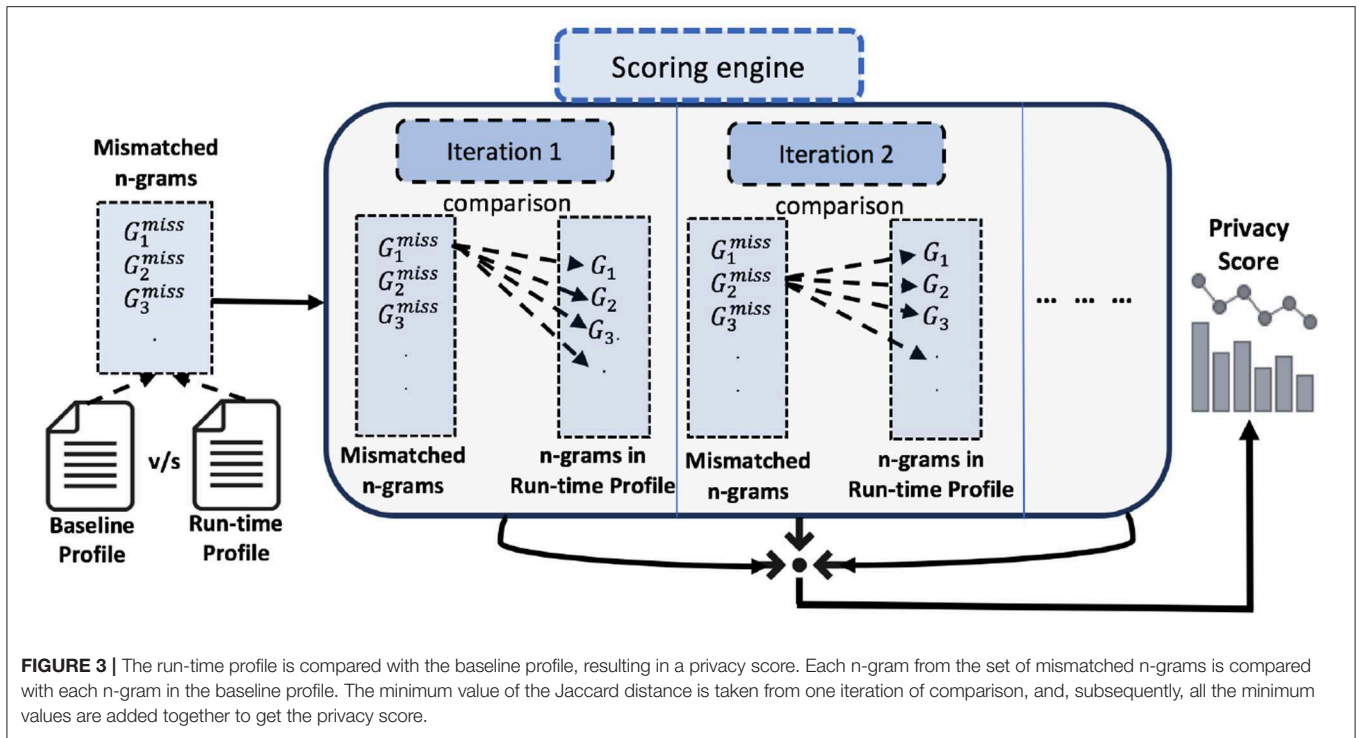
Scoring engine

Mismatched n-grams

$G_1^{miss}$
$G_2^{miss}$
$G_3^{miss}$
.

v/s

Baseline Profile

Run-time Profile

Iteration 1

comparison

$G_1^{miss}$
$G_2^{miss}$
$G_3^{miss}$
.
.

$G_1$
$G_2$
$G_3$.
.

Mismatched n-grams

n-grams in Run-time Profile

Iteration 2

comparison

$G_1^{miss}$
$G_2^{miss}$
$G_3^{miss}$
.
.

$G_1$
$G_2$
$G_3$
.
.

Mismatched n-grams

n-grams in Run-time Profile

... ... ...

Privacy Score

FIGURE 3 | The run-time profile is compared with the baseline profile, resulting in a privacy score. Each n-gram from the set of mismatched n-grams is compared with each n-gram in the baseline profile. The minimum value of the Jaccard distance is taken from one iteration of comparison, and, subsequently, all the minimum values are added together to get the privacy score.